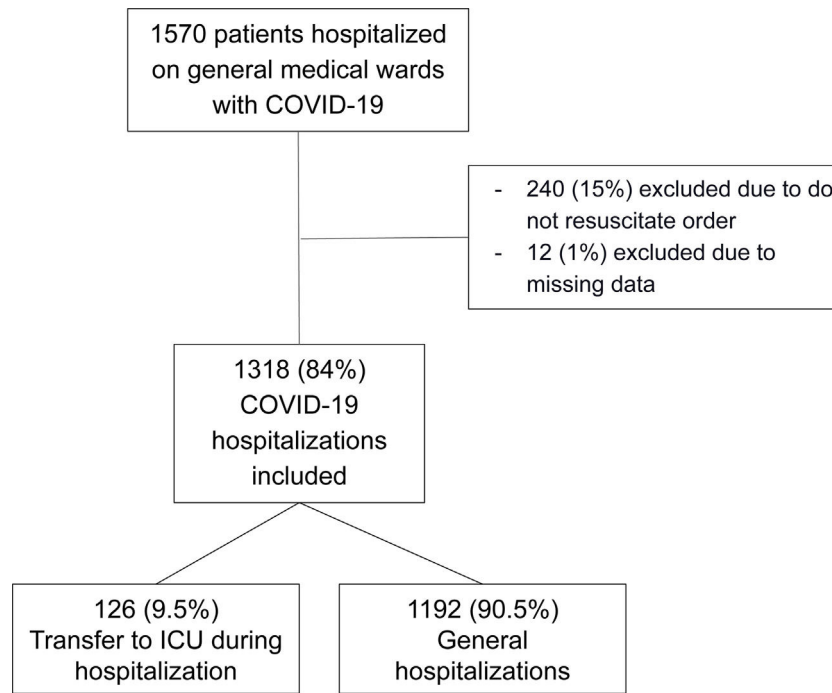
1570 patients hospitalized on general medical wards with COVID-19

- 240 (15%) excluded due to do not resuscitate order
- 12 (1%) excluded due to missing data

1318 (84%) COVID-19 hospitalizations included

126 (9.5%) Transfer to ICU during hospitalization

1192 (90.5%) General hospitalizations